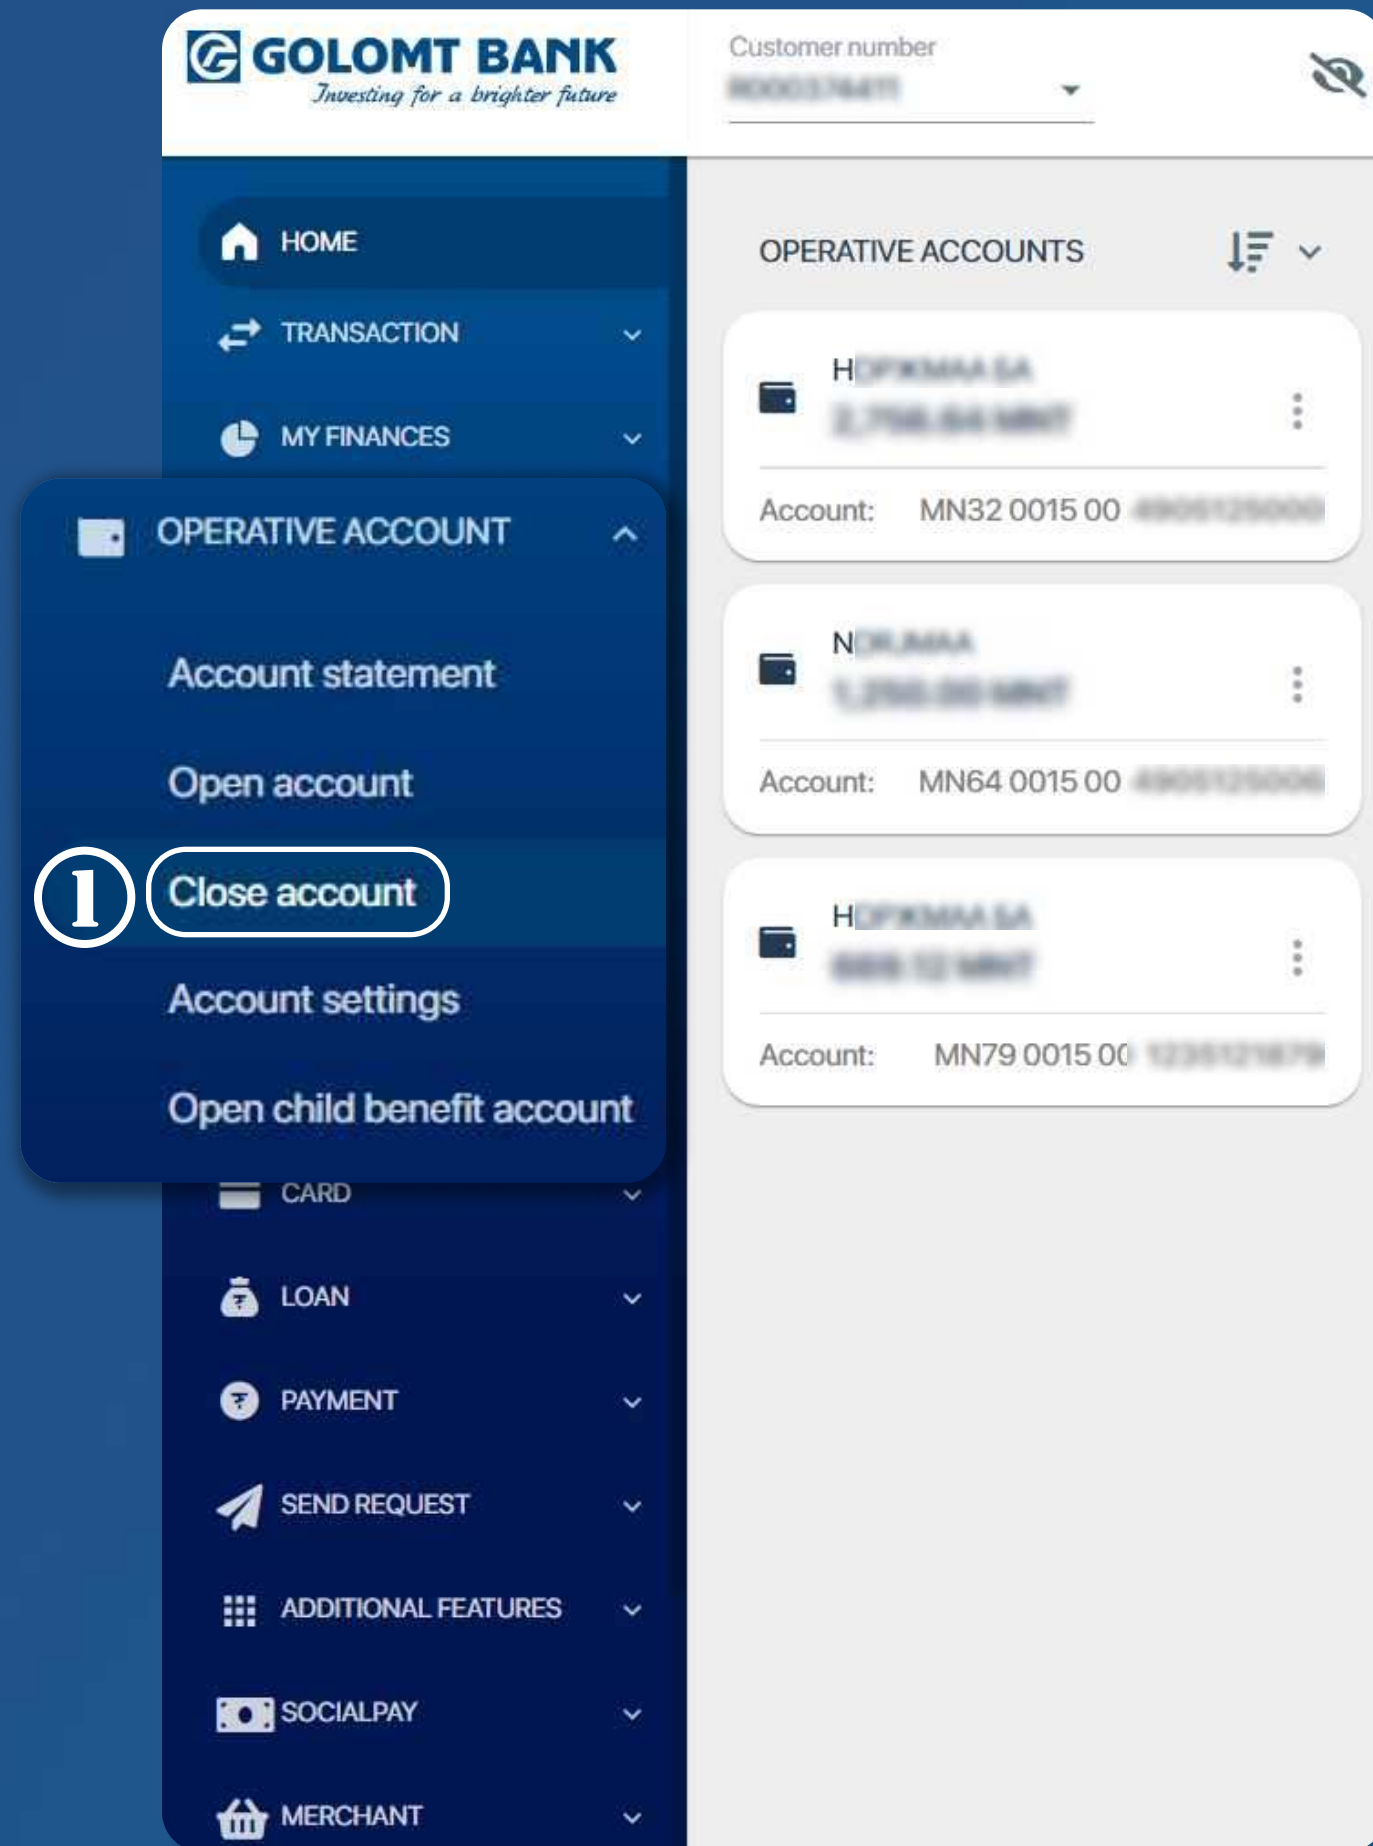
GOLOMT BANK
Investing for a brighter future

Customer number
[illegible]

HOME
TRANSACTION
MY FINANCES
OPERATIVE ACCOUNT
Account statement
Open account
1
Close account
Account settings
Open child benefit account
CARD
LOAN
PAYMENT
SEND REQUEST
ADDITIONAL FEATURES
SOCIALPAY
MERCHANT

OPERATIVE ACCOUNTS

H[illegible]
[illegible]
Account: MN32 0015 00 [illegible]

N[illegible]
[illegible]
Account: MN64 0015 00 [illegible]

H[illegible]
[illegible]
Account: MN79 0015 00 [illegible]